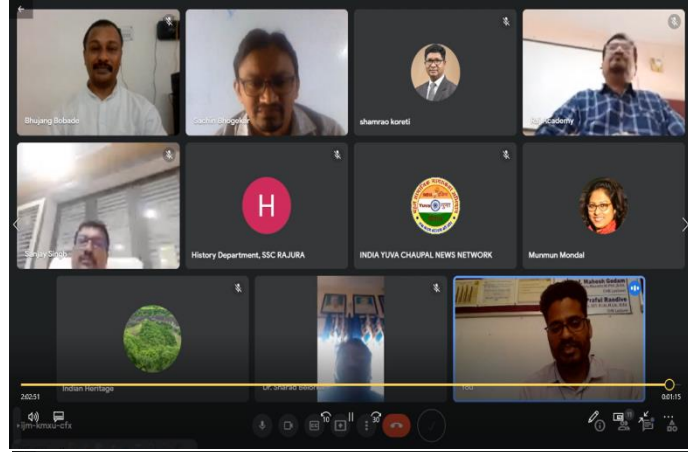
Bhujang Bobade

Sachin Bhogekar

shamrao koreti

Academy

Sanjay Singh

H

History Department, SSC RAJURA

INDIA YUVA CHAUPAL NEWS NETWORK

Munmun Mondal

Indian Heritage

Dr. Sharad Belorkar

Mahesh Gedam

Praful Raodive

You

2:02:51

0:01:15

m-kmxu-cfx

10

30